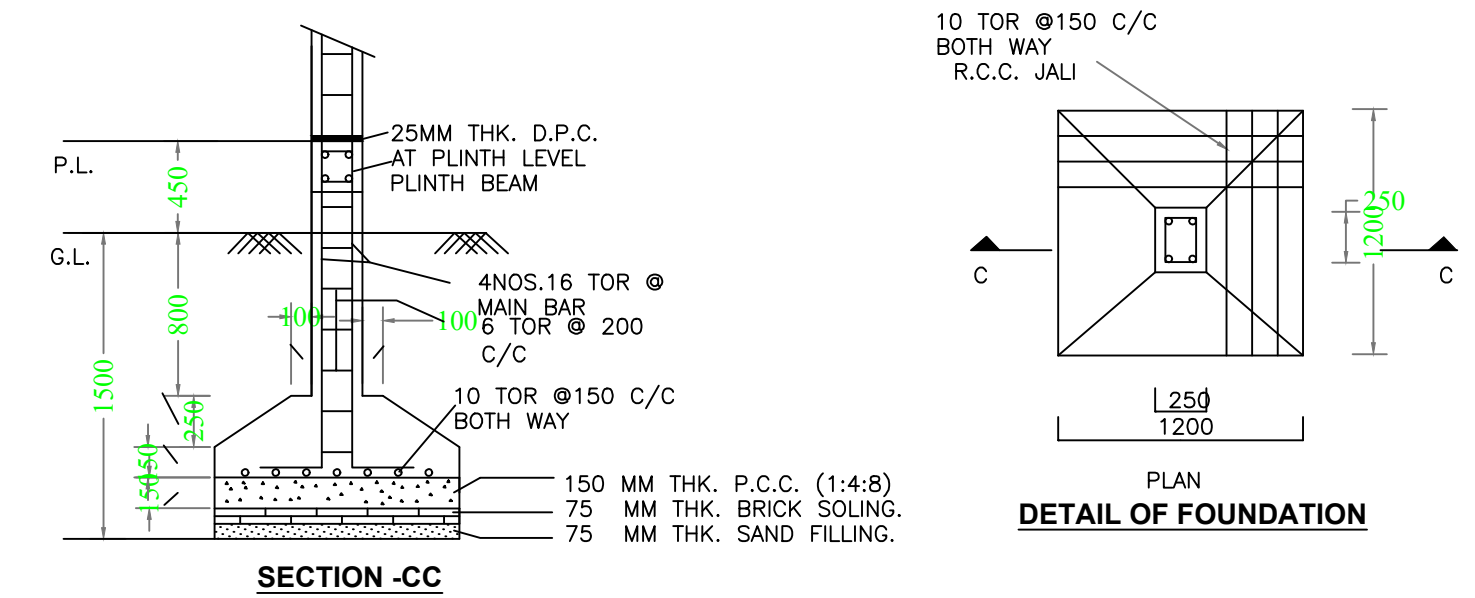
10 TOR @150 C/C
BOTH WAY
R.C.C. JALI

25MM THK. D.P.C.
AT PLINTH LEVEL
PLINTH BEAM

P.L.

450

G.L.

4NOS.16 TOR @
MAIN BAR

800

100

100

6 TOR @ 200
C/C

1500

250

10 TOR @150 C/C
BOTH WAY

50

150

150 MM THK. P.C.C. (1:4:8)
75 MM THK. BRICK SOLING.
75 MM THK. SAND FILLING.

SECTION -CC

250

1200

C

C

250

1200

PLAN

DETAIL OF FOUNDATION